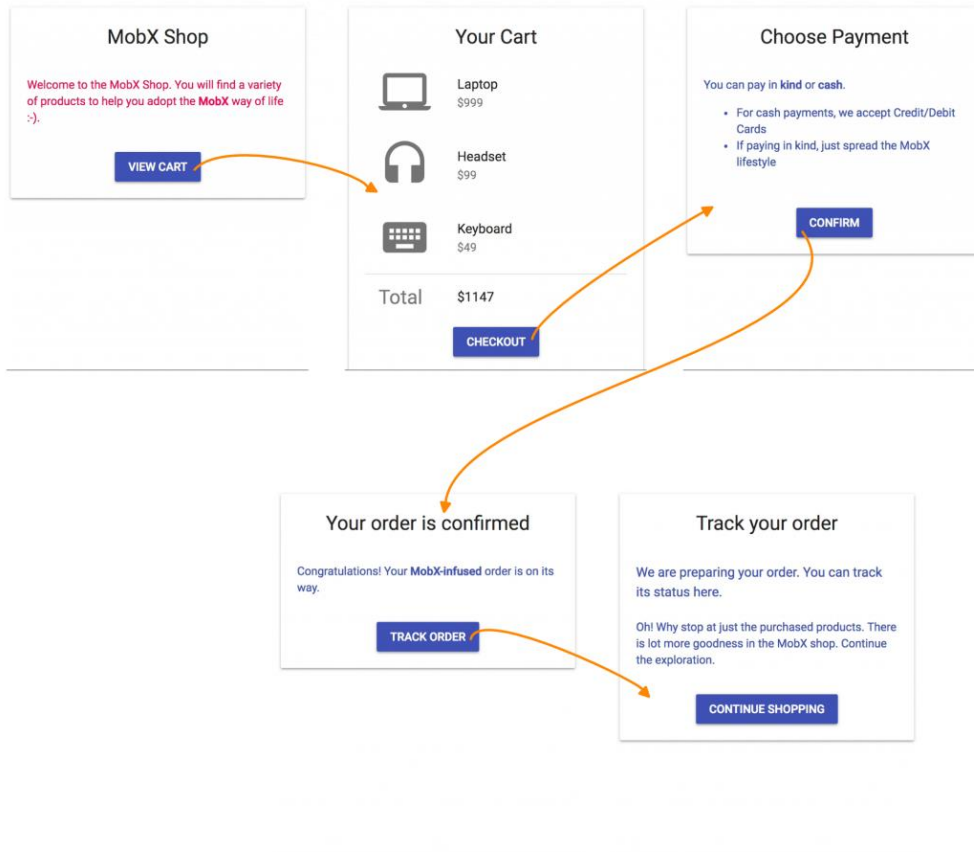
MobX Shop

Welcome to the MobX Shop. You will find a variety of products to help you adopt the MobX way of life :-).

VIEW CART

Your Cart

Laptop
$999

Headset
$99

Keyboard
$49

Total $1147

CHECKOUT

Choose Payment

You can pay in kind or cash.

- For cash payments, we accept Credit/Debit Cards
- If paying in kind, just spread the MobX lifestyle

CONFIRM

Your order is confirmed

Congratulations! Your MobX-infused order is on its way.

TRACK ORDER

Track your order

We are preparing your order. You can track its status here.

Oh! Why stop at just the purchased products. There is lot more goodness in the MobX shop. Continue the exploration.

CONTINUE SHOPPING